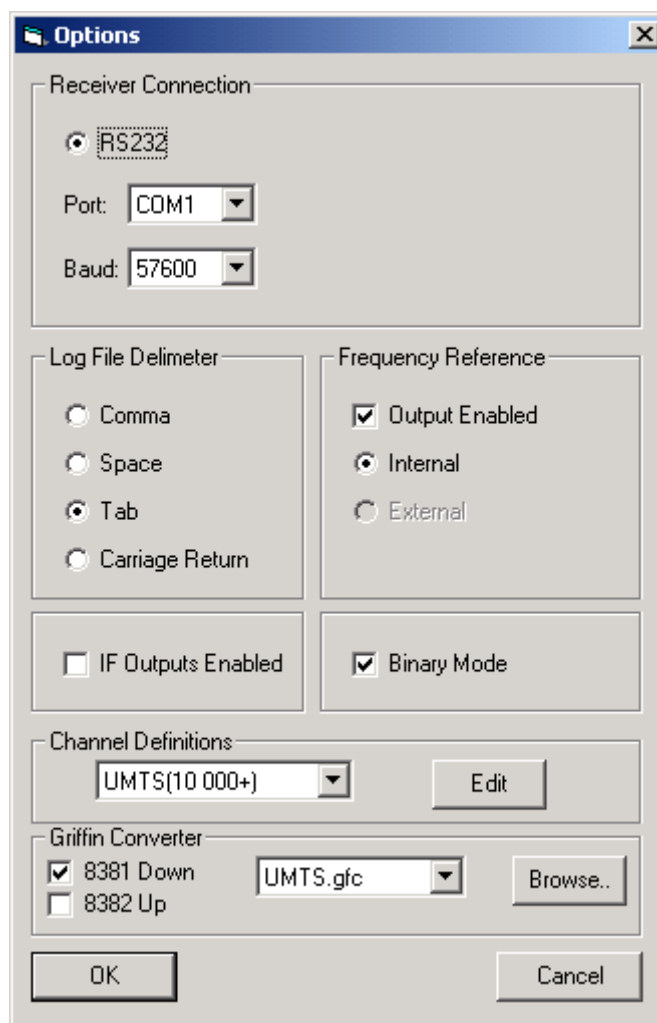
Options

Receiver Connection

RS232

Port: COM1

Baud: 57600

Log File Delimeter

Comma

Space

Tab

Carriage Return

Frequency Reference

Output Enabled

Internal

External

IF Outputs Enabled

Binary Mode

Channel Definitions

UMTS(10 000+)

Edit

Griffin Converter

8381 Down

8382 Up

UMTS.gfc

Browse..

OK

Cancel